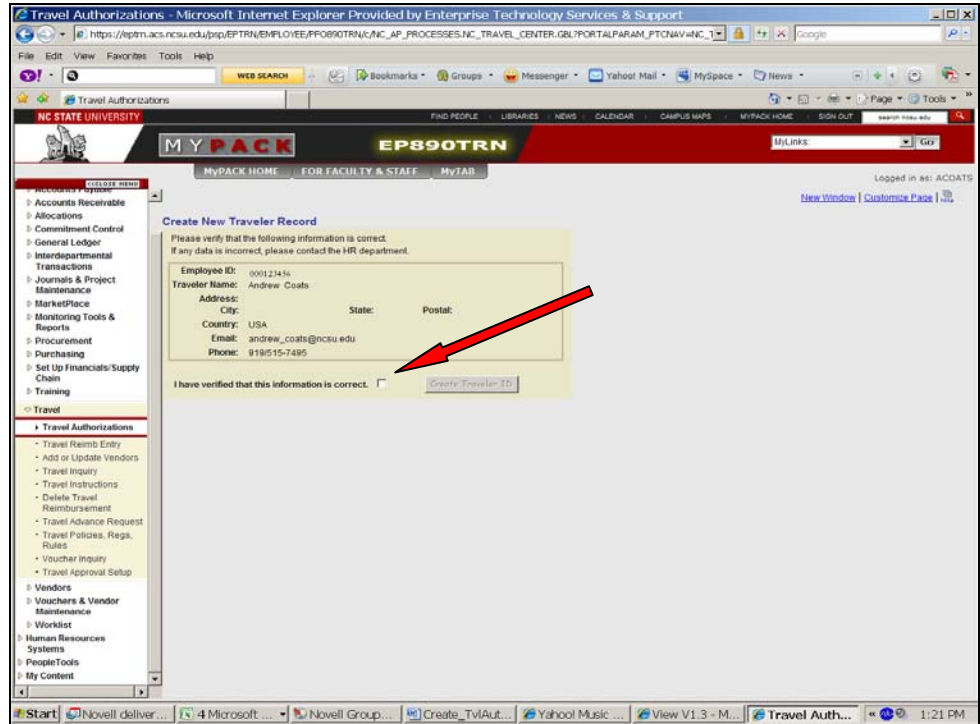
Travel Authorizations - Microsoft Internet Explorer Provided by Enterprise Technology Services & Support

https://eptrn.acs.ncsu.edu/psp/EPTRN/EMPLOYEE/PFO890TRN/c/NC_AP_PROCESSES.NC_TRAVEL_CENTER.GBL?PORTALPARAM_PTCNAV=NC_1

Google

File Edit View Favorites Tools Help

WEB SEARCH

Bookmarks Groups Messenger Yahoo! Mail MySpace News

Travel Authorizations

Page Tools

NC STATE UNIVERSITY

FIND PEOPLE | LIBRARIES | NEWS | CALENDAR | CAMPUS MAPS | MYPACK HOME | SIGN OUT

search ncsu.edu

MYPACK

EP890TRN

MyLinks: Go

MyPACK HOME FOR FACULTY & STAFF MyTAB

Logged in as: ACOATS

New Window | Customize Page

CLOSE MENU

Accounts Payable
Accounts Receivable
Allocations
Commitment Control
General Ledger
Interdepartmental Transactions
Journals & Project Maintenance
MarketPlace
Monitoring Tools & Reports
Procurement
Purchasing
Set Up Financials/Supply Chain
Training
Travel
Travel Authorizations
Travel Reimb Entry
Add or Update Vendors
Travel Inquiry
Travel Instructions
Delete Travel Reimbursement
Travel Advance Request
Travel Policies, Regs, Rules
Voucher Inquiry
Travel Approval Setup
Vendors
Vouchers & Vendor Maintenance
Worklist
Human Resources Systems
PeopleTools
My Content

Create New Traveler Record

Please verify that the following information is correct.
If any data is incorrect, please contact the HR department.

Employee ID: 000123456
Traveler Name: Andrew Coats
Address:
City: State: Postal:
Country: USA
Email: andrew_coats@ncsu.edu
Phone: 919/515-7495

I have verified that this information is correct.

Create Traveler ID

Start Novell deliver... 4 Microsoft ... Novell Group... Create_TvlAut... Yahoo! Music ... View V1.3 - M... Travel Auth... 1:21 PM